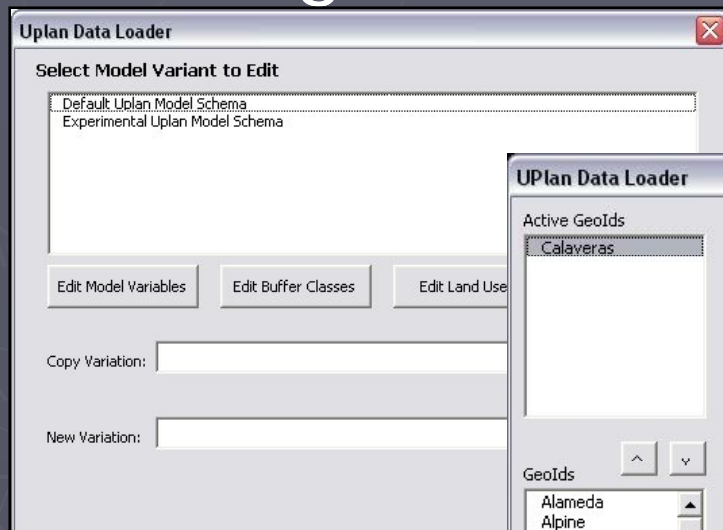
Uplan Data Loader

Select Model Variant to Edit

Default Uplan Model Schema
Experimental Uplan Model Schema

Edit Model Variables

Edit Buffer Classes

Edit Land Use

Copy Variation:

New Variation:

UPlan Data Loader

Active GeoIds

Calaveras

^

v

GeoIds

Alameda
Alpine